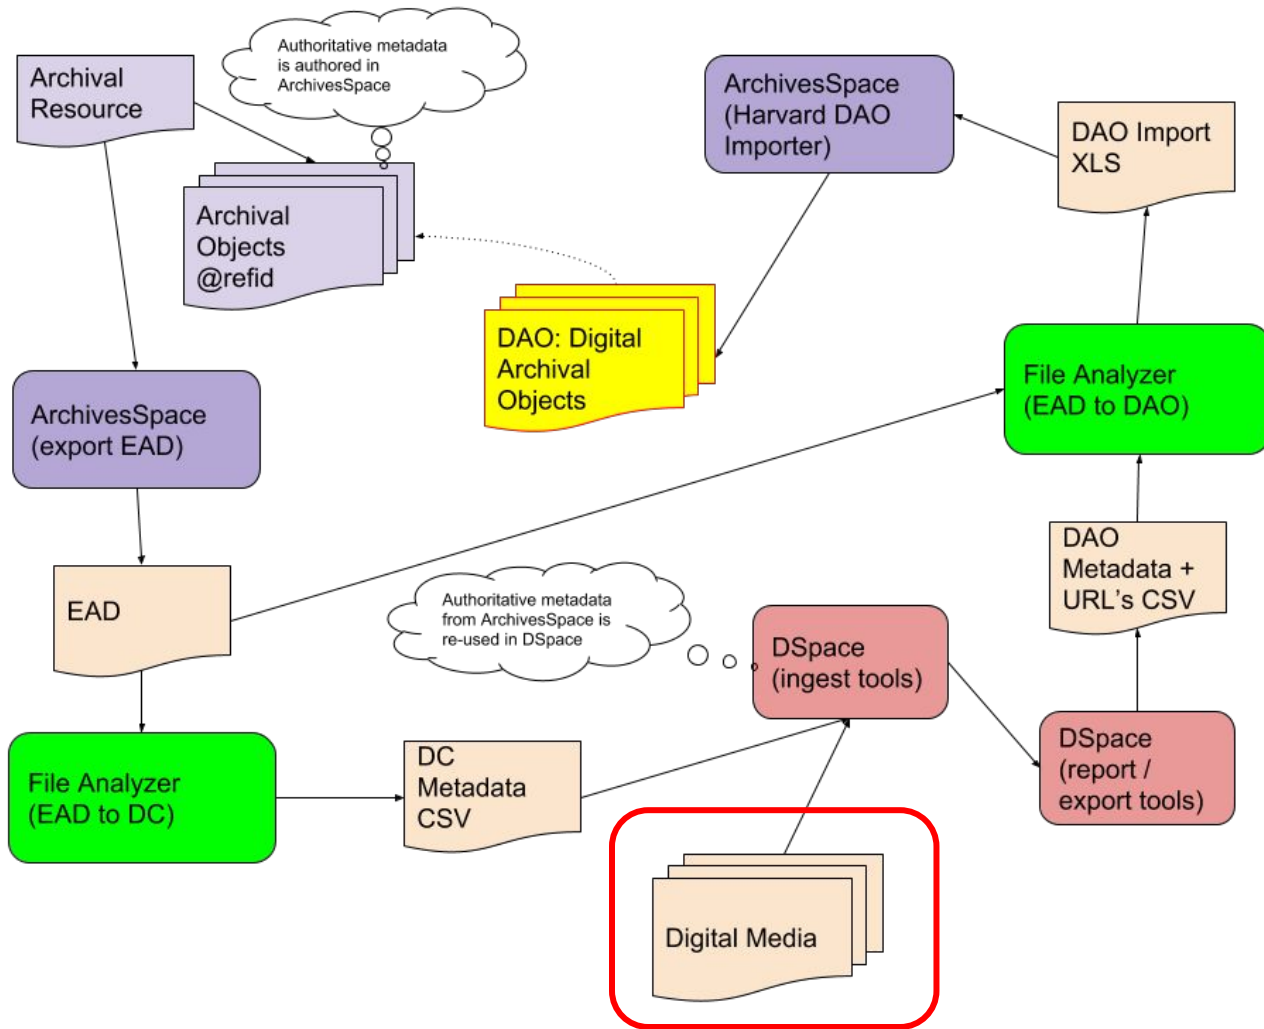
Archival Resource

Authoritative metadata is authored in ArchivesSpace

Archival Objects @refid

ArchivesSpace (Harvard DAO Importer)

DAO Import XLS

DAO: Digital Archival Objects

ArchivesSpace (export EAD)

File Analyzer (EAD to DAO)

DAO Metadata + URL's CSV

EAD

Authoritative metadata from ArchivesSpace is re-used in DSpace

DSpace (ingest tools)

DSpace (report / export tools)

File Analyzer (EAD to DC)

DC Metadata CSV

Digital Media